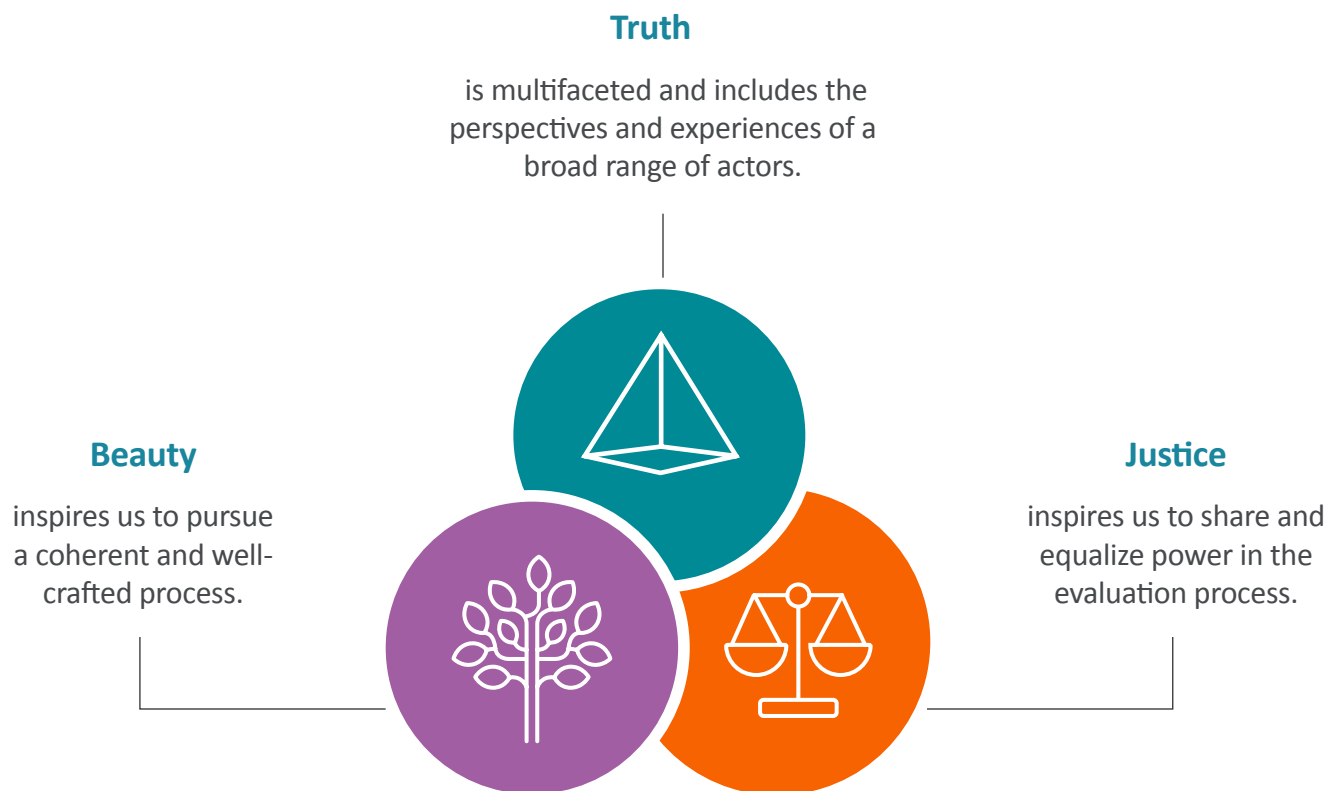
Truth

is multifaceted and includes the perspectives and experiences of a broad range of actors.

Beauty

inspires us to pursue a coherent and well-crafted process.

Justice

inspires us to share and equalize power in the evaluation process.